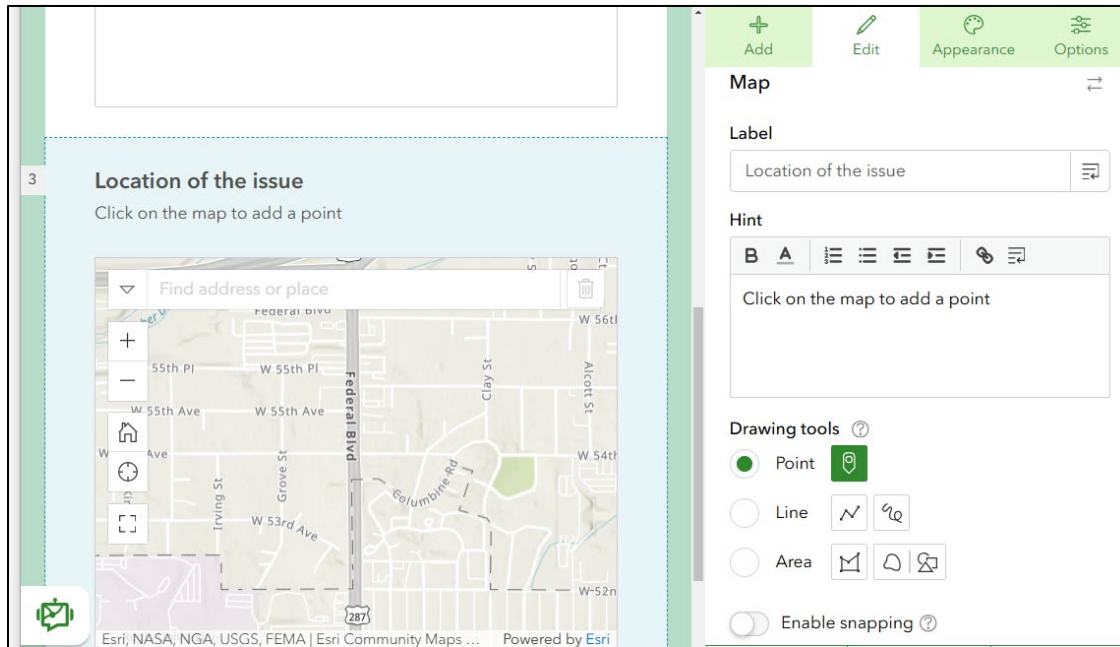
3

Location of the issue

Click on the map to add a point

Find address or place

Federal Blvd

W 56th

55th Pl

W 55th Pl

Federal Blvd

Clay St

Alcott St

W 55th Ave

W 55th Ave

Ave

W 54th

Irving St

Grove St

Columbine Rd

W 53rd Ave

W 52n

287

Esri, NASA, NGA, USGS, FEMA | Esri Community Maps ...

Powered by Esri

Add

Edit

Appearance

Options

Map

Label

Location of the issue

Hint

B A

Click on the map to add a point

Drawing tools

Point

Line

Area

Enable snapping